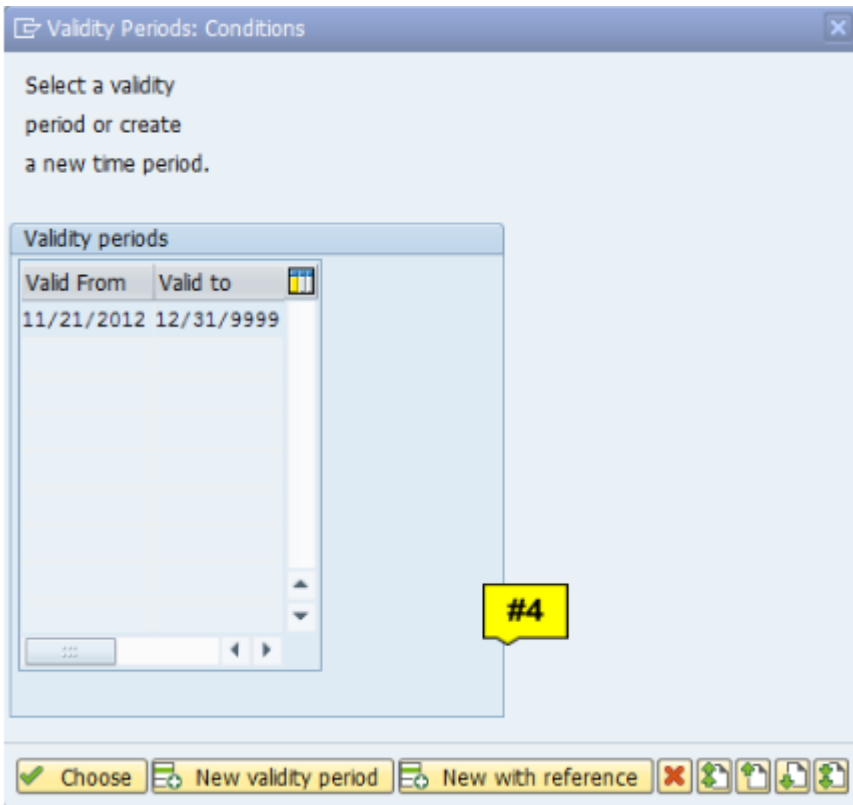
Validity Periods: Conditions

Select a validity period or create a new time period.

Validity periods

| Valid From | Valid to |
|---|---|
| 11/21/2012 | 12/31/9999 |

#4

Choose New validity period New with reference